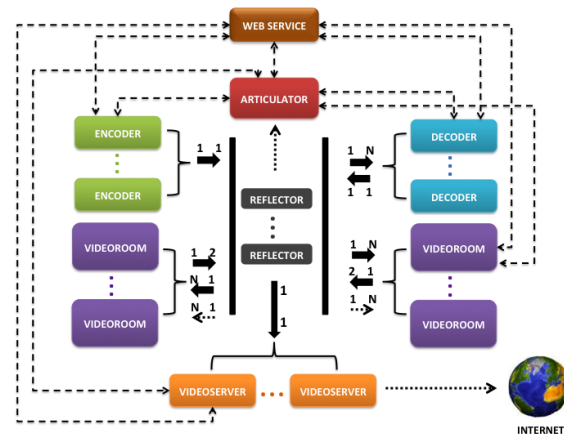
WEB SERVICE

ARTICULATOR

ENCODER

ENCODER

1 1

REFLECTOR

REFLECTOR

1 N

1 1

DECODER

DECODER

VIDEOROOM

VIDEOROOM

1 2

N 1

N 1

1 N

2 1

1 N

VIDEOROOM

VIDEOROOM

1

1

VIDEOSERVER

VIDEOSERVER

INTERNET